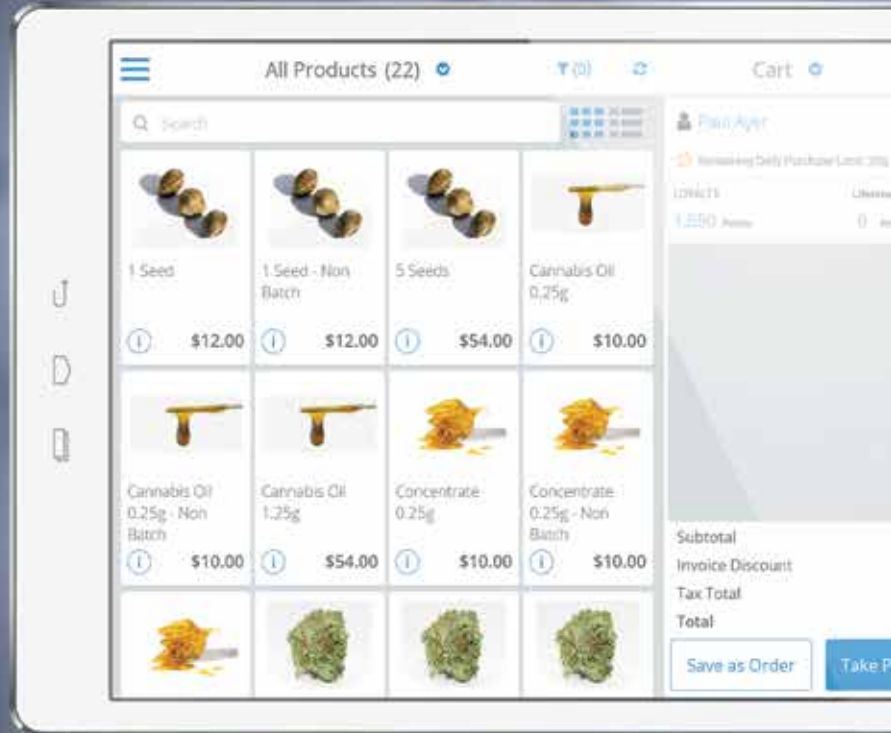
All Products (22)

(0)

Cart

Search

Paul Ayer

Remaining Daily Purchase Limit: 30g

LOYALTY

1,050 Points

Lifetime

0

1 Seed

$12.00

1 Seed - Non Batch

$12.00

5 Seeds

$54.00

Cannabis Oil 0.25g

$10.00

Cannabis Oil 0.25g - Non Batch

$10.00

Cannabis Oil 1.25g

$54.00

Concentrate 0.25g

$10.00

Concentrate 0.25g - Non Batch

$10.00

Subtotal

Invoice Discount

Tax Total

Total

Save as Order

Take P